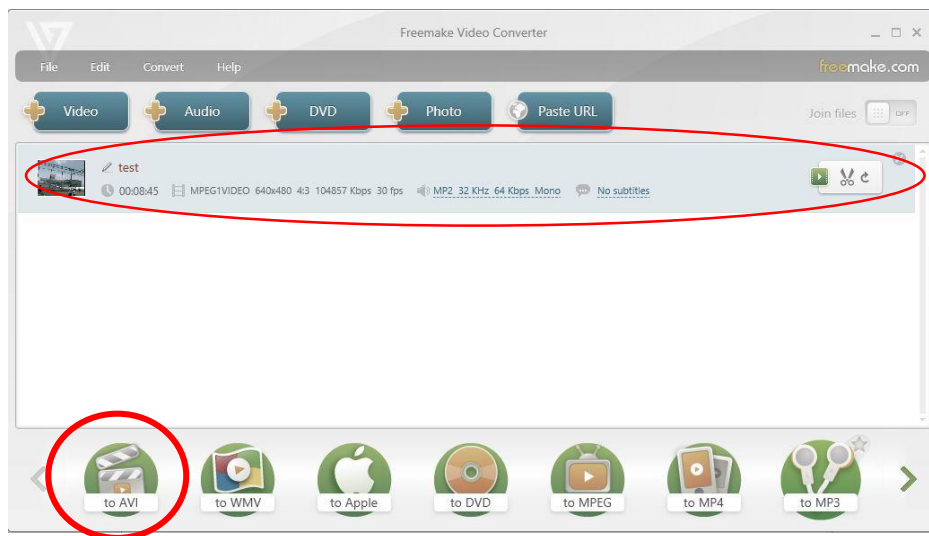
Freemake Video Converter

File Edit Convert Help

freemake.com

Video Audio DVD Photo Paste URL

Join files OFF

test

00:08:45 MPEG1VIDEO 640x480 4:3 104857 Kbps 30 fps MP2 32 KHz 64 Kbps Mono No subtitles

to AVI to WMV to Apple to DVD to MPEG to MP4 to MP3